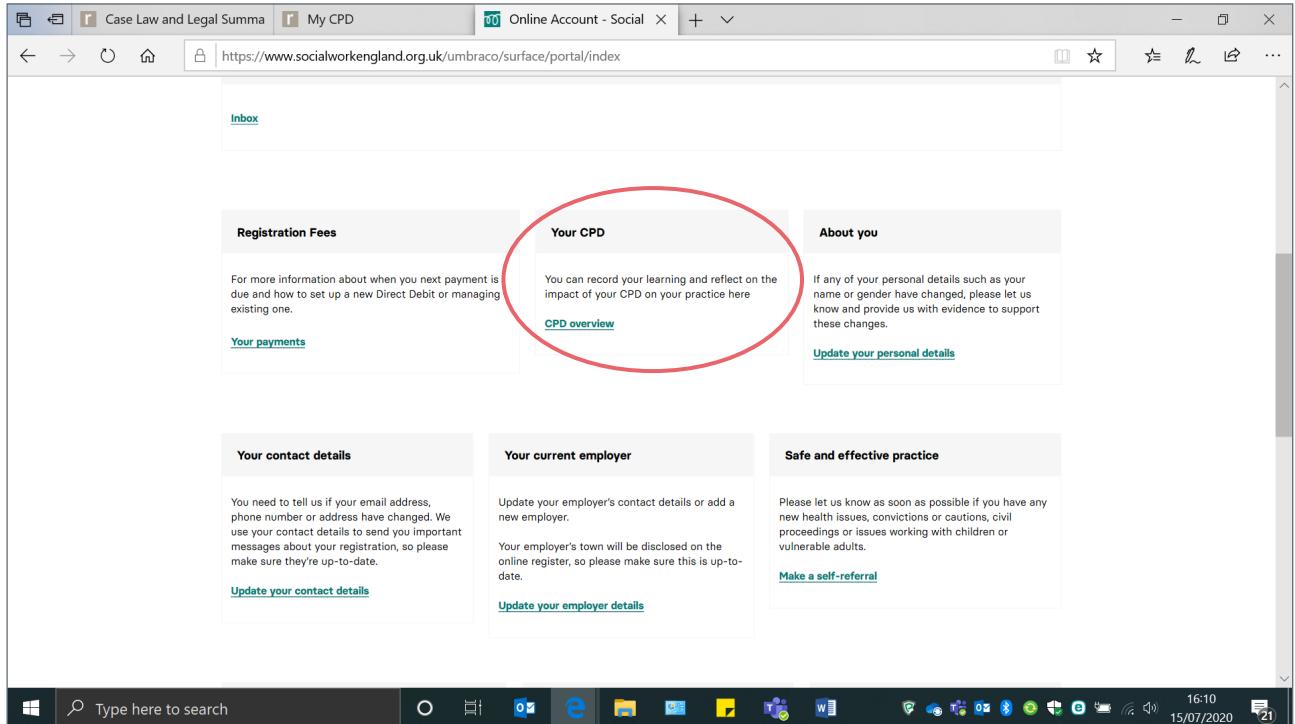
Case Law and Legal Summa
My CPD
Online Account - Social

https://www.socialworkengland.org.uk/umbraco/surface/portal/index

Inbox

Registration Fees

For more information about when you next payment is due and how to set up a new Direct Debit or managing existing one.

Your payments

Your CPD

You can record your learning and reflect on the impact of your CPD on your practice here

CPD overview

About you

If any of your personal details such as your name or gender have changed, please let us know and provide us with evidence to support these changes.

Update your personal details

Your contact details

You need to tell us if your email address, phone number or address have changed. We use your contact details to send you important messages about your registration, so please make sure they're up-to-date.

Update your contact details

Your current employer

Update your employer's contact details or add a new employer.

Your employer's town will be disclosed on the online register, so please make sure this is up-to-date.

Update your employer details

Safe and effective practice

Please let us know as soon as possible if you have any new health issues, convictions or cautions, civil proceedings or issues working with children or vulnerable adults.

Make a self-referral

Type here to search

16:10
15/07/2020
21